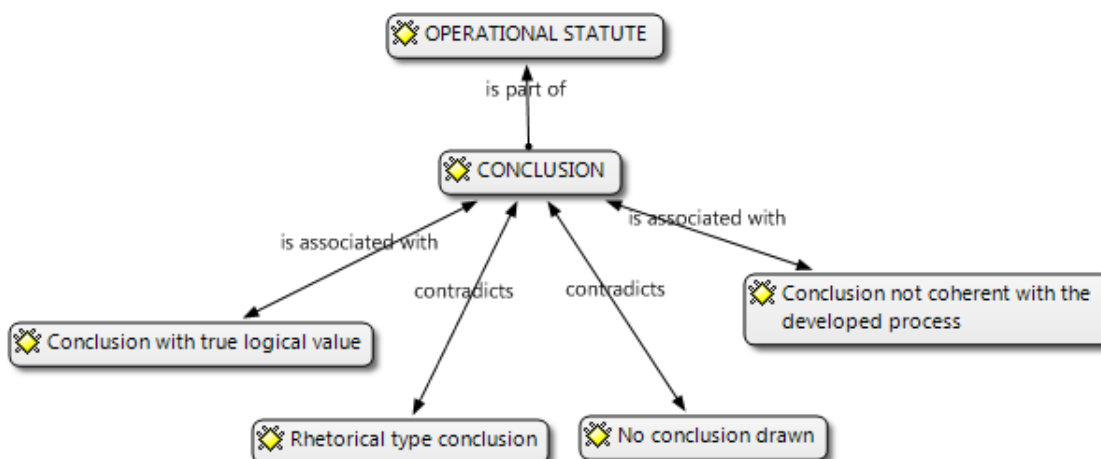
OPERATIONAL STATUTE

is part of

CONCLUSION

is associated with

is associated with

contradicts

contradicts

Conclusion with true logical value

Conclusion not coherent with the developed process

Rhetorical type conclusion

No conclusion drawn